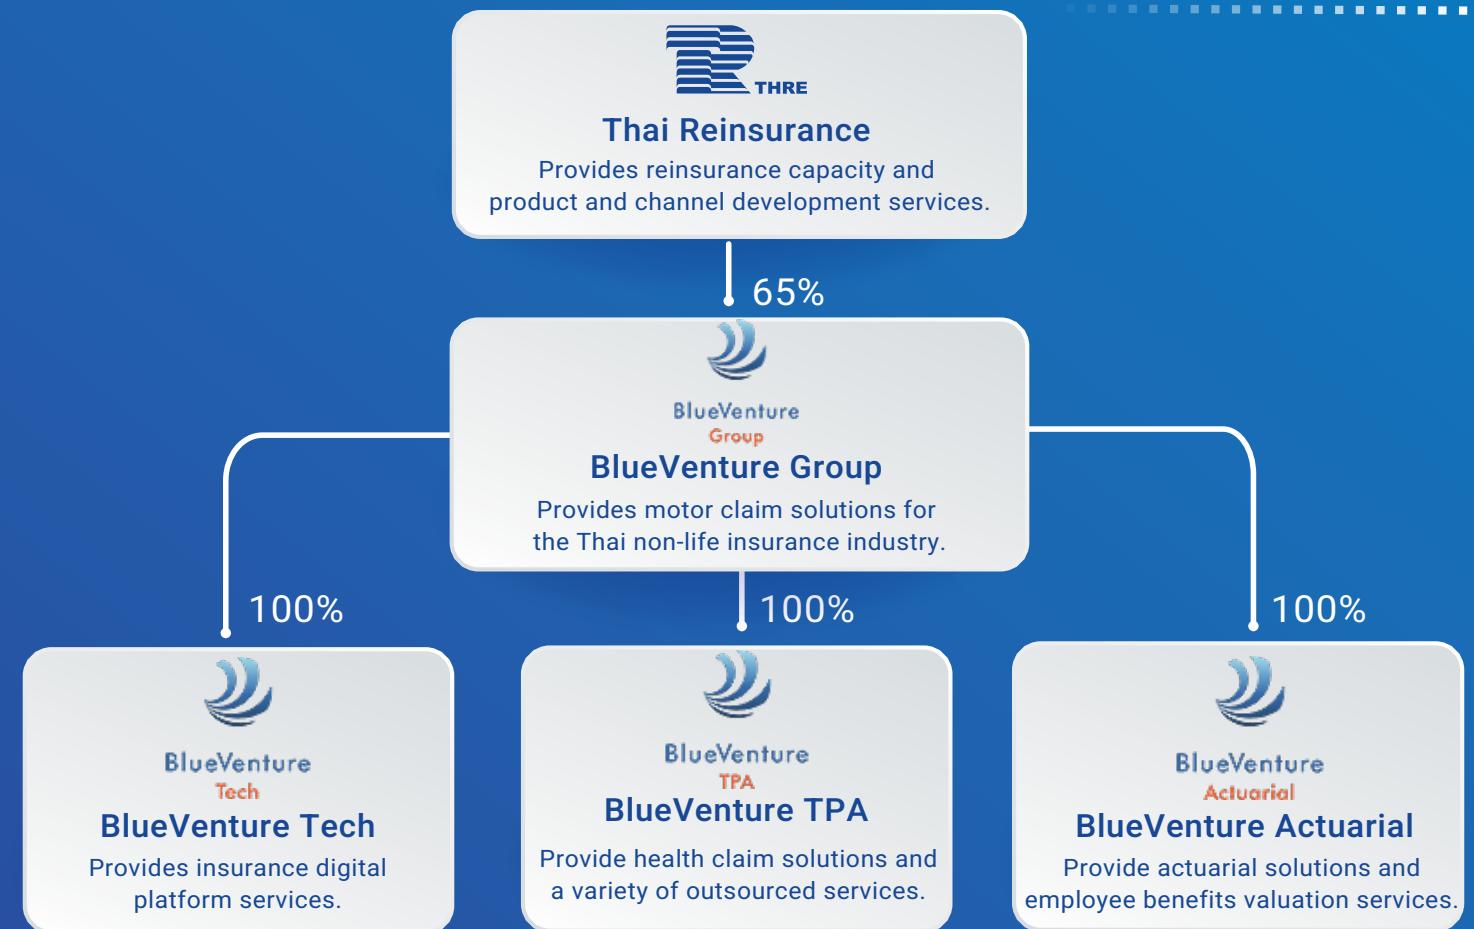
THRE
Thai Reinsurance
Provides reinsurance capacity and product and channel development services.

65%

BlueVenture
Group
BlueVenture Group
Provides motor claim solutions for the Thai non-life insurance industry.

100%

BlueVenture
Tech
BlueVenture Tech
Provides insurance digital platform services.

100%

BlueVenture
TPA
BlueVenture TPA
Provide health claim solutions and a variety of outsourced services.

100%

BlueVenture
Actuarial
BlueVenture Actuarial
Provide actuarial solutions and employee benefits valuation services.